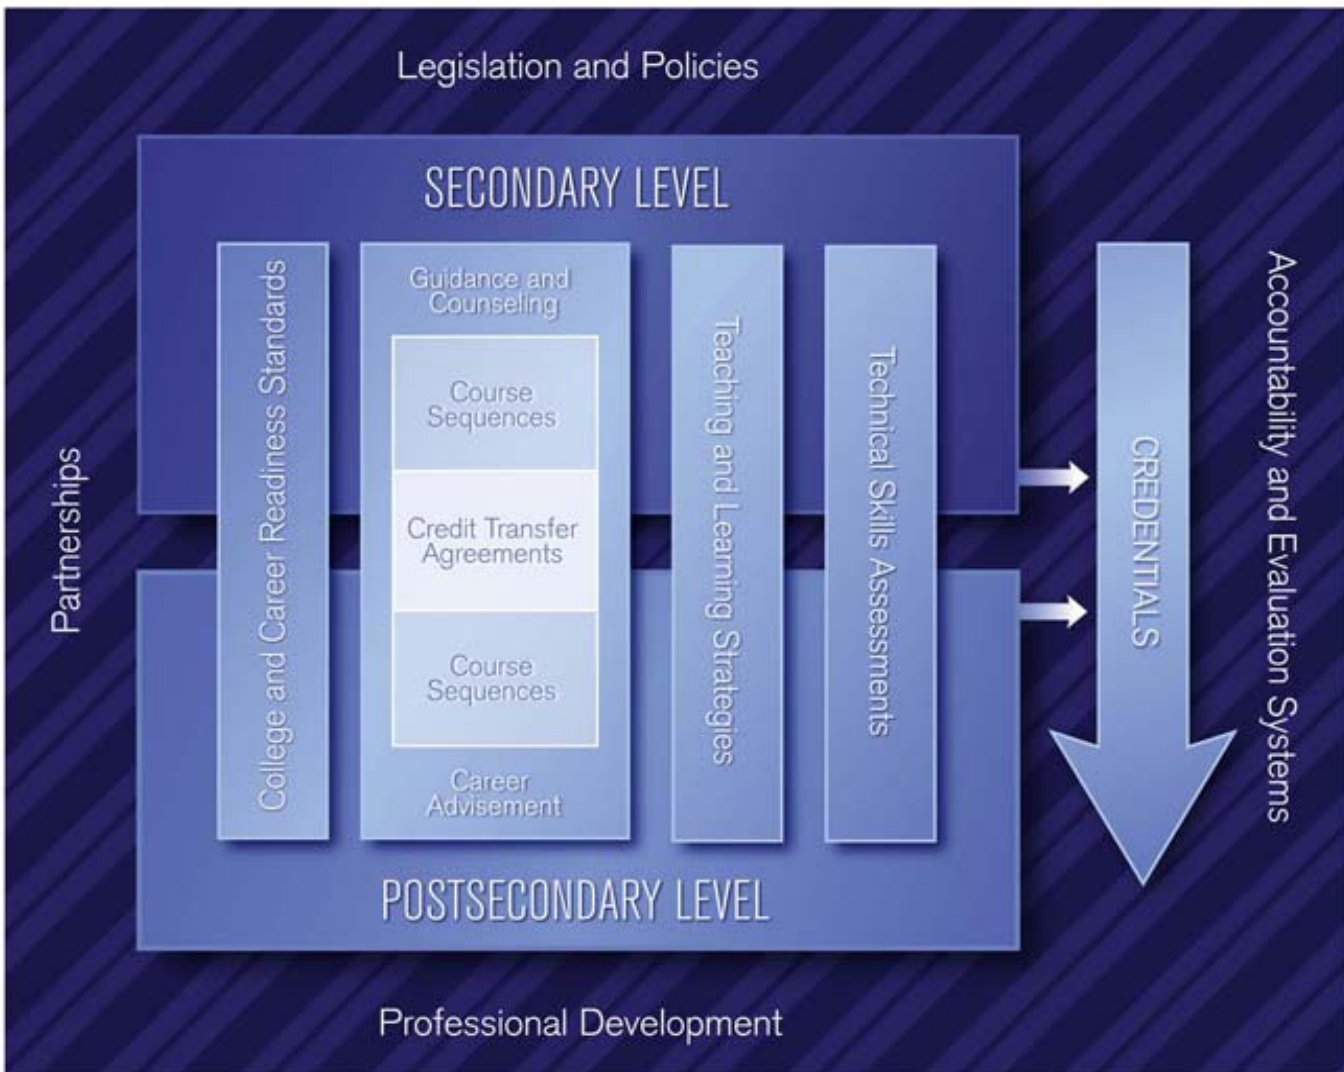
Legislation and Policies

SECONDARY LEVEL

Partnerships

College and Career Readiness Standards

Guidance and Counseling

Course Sequences

Credit Transfer Agreements

Course Sequences

Career Advisement

Teaching and Learning Strategies

Technical Skills Assessments

CREDENTIALS

Accountability and Evaluation Systems

POSTSECONDARY LEVEL

Professional Development